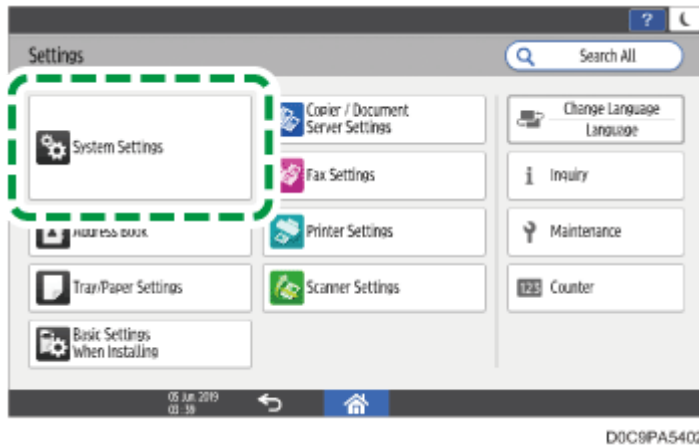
?

Settings

Search All

System Settings

Copier / Document Server Settings

Change Language Language

Fax Settings

Inquiry

Address Book

Printer Settings

Maintenance

Tray/Paper Settings

Scanner Settings

123 Counter

Basic Settings When Installing

05 Jun 2019 03:39

D0C9PA540